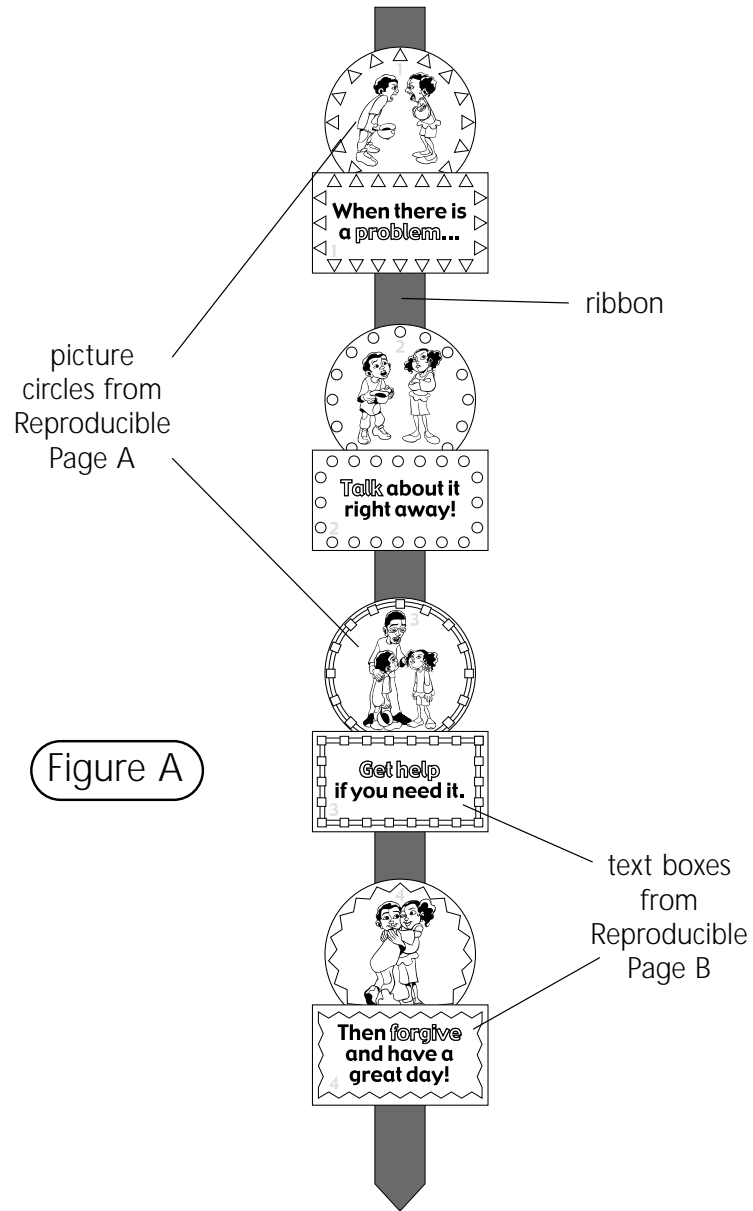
1

When there is a problem...

1

ribbon

picture circles from Reproducible Page A

2

Talk about it right away!

2

3

Figure A

Get help if you need it.

3

text boxes from Reproducible Page B

Then forgive and have a great day!

4